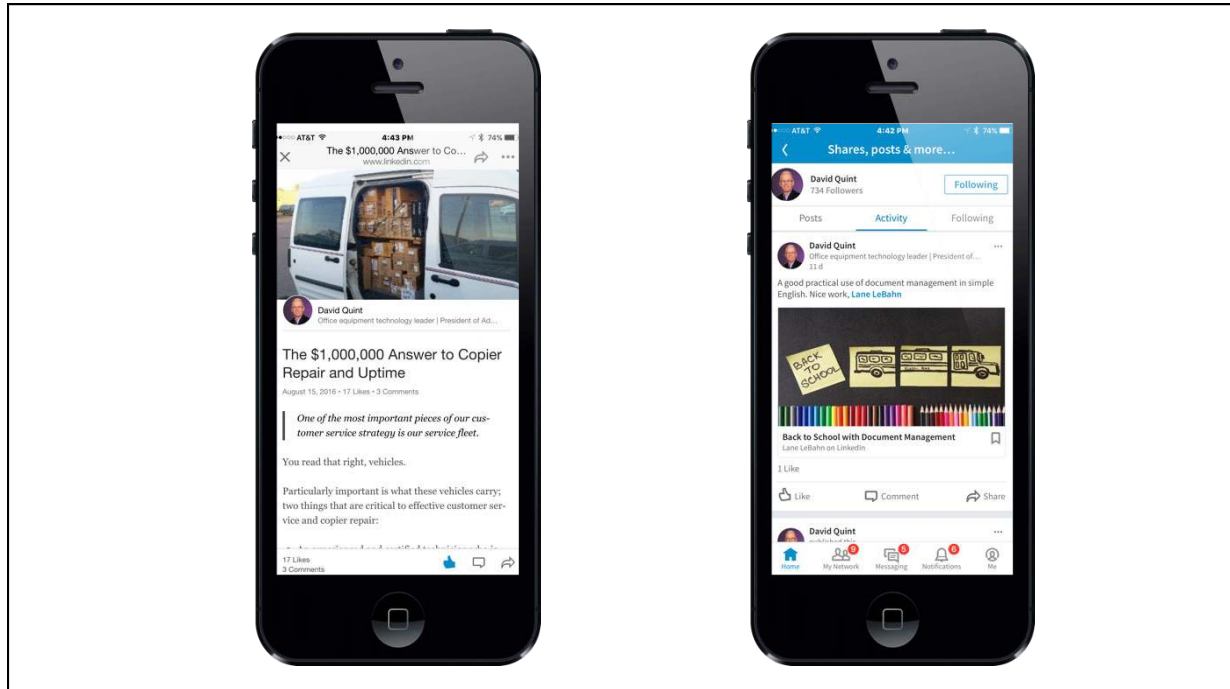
AT&T 4:43 PM 74%

The $1,000,000 Answer to Co...
www.linkedin.com

David Quint
Office equipment technology leader | President of Ad...

The $1,000,000 Answer to Copier Repair and Uptime

August 15, 2016 • 17 Likes • 3 Comments

One of the most important pieces of our customer service strategy is our service fleet.

You read that right, vehicles.

Particularly important is what these vehicles carry; two things that are critical to effective customer service and copier repair:

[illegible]

17 Likes
3 Comments

AT&T 4:42 PM 74%

Shares, posts & more...

David Quint
734 Followers

Following

Posts Activity Following

David Quint
Office equipment technology leader | President of...
11d

A good practical use of document management in simple English. Nice work, Lane LeBahn

BACK TO SCHOOL

Back to School with Document Management
Lane LeBahn on LinkedIn

1 Like

Like Comment Share

David Quint
published this

Home My Network 9 Messaging 6 Notifications 6 Me